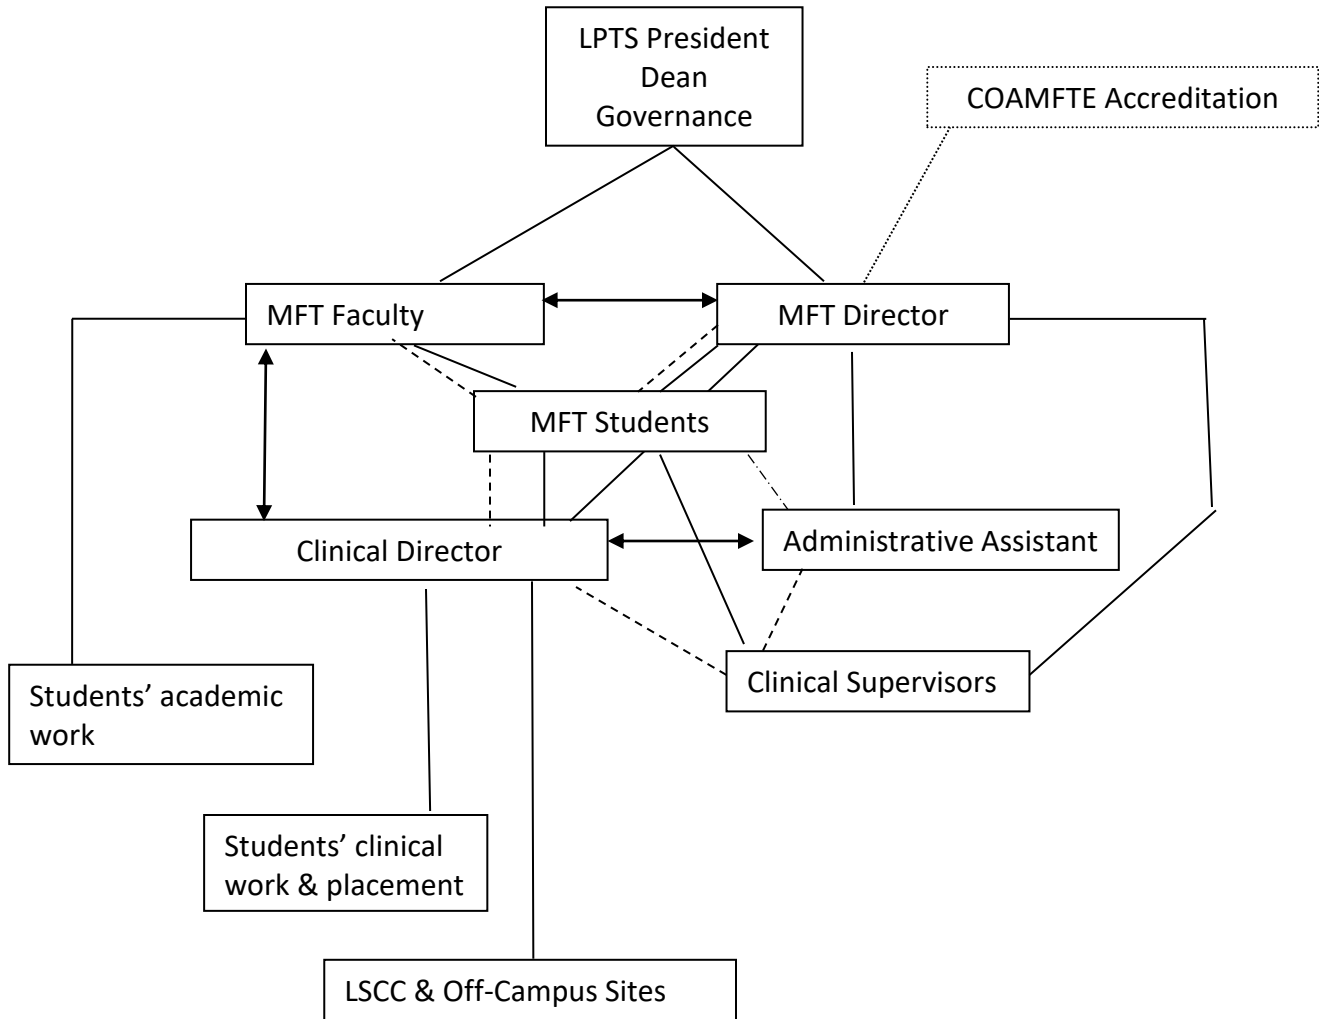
LPTS President
Dean
Governance

COAMFTE Accreditation

MFT Faculty

MFT Director

MFT Students

Clinical Director

Administrative Assistant

Clinical Supervisors

Students' academic work

Students' clinical work & placement

LSCC & Off-Campus Sites